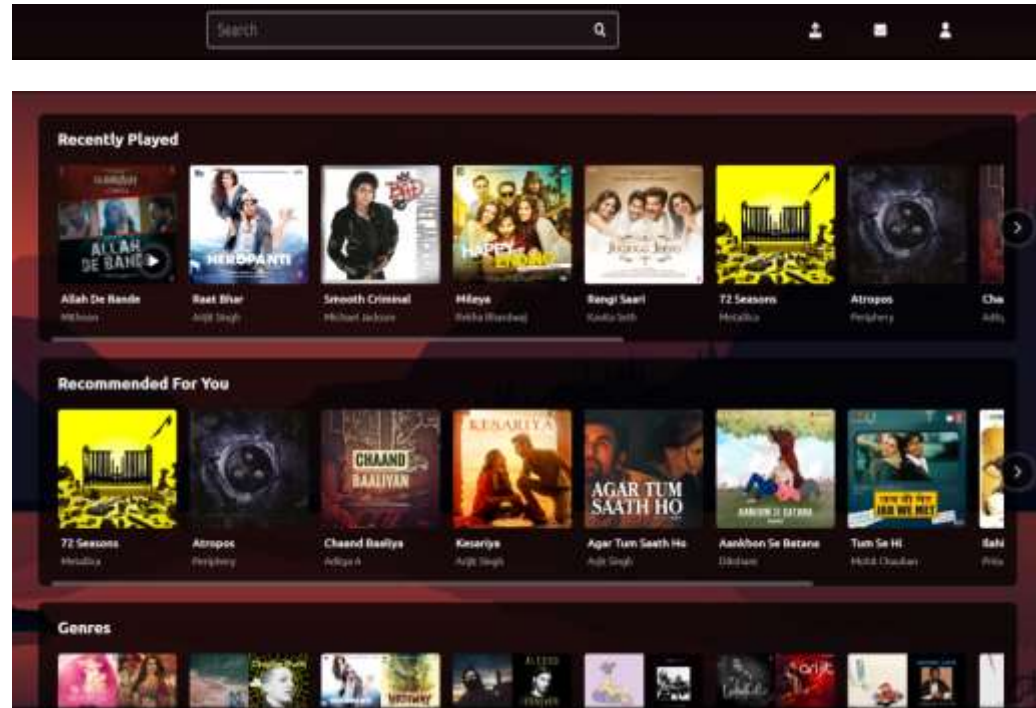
Search

Recently Played

ALLAH DE BANDE

HEROPANTI

Allah De Bande
Mithoon

Raat Bhar
Arijit Singh

Smooth Criminal
Michael Jackson

Mileya
Rekha Bhardwaj

Rangi Saari
Kavita Seth

72 Seasons
Metallica

Atropos
Periphery

Cha
Adity

Recommended For You

CHAAND BAALIYAN

KESARIYA

AGAR TUM SAATH HO

JAB WE MET

72 Seasons
Metallica

Atropos
Periphery

Chaand Baaliya
Aditya A

Kesariya
Arijit Singh

Agar Tum Saath Ho
Arijit Singh

Aankhon Se Batana
Dikshant

Tum Se Hi
Mohit Chauhan

Ilahi
Pritam

Genres